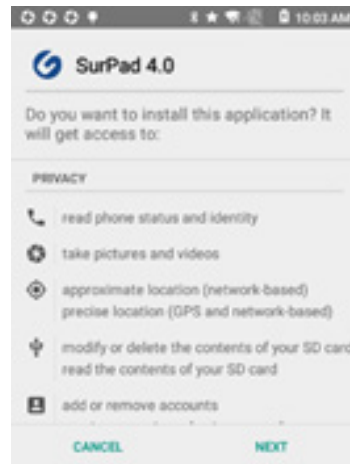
10:03 AM

SurPad 4.0

Do you want to install this application? It will get access to:

PRIVACY

read phone status and identity

take pictures and videos

approximate location (network-based)
precise location (GPS and network-based)

modify or delete the contents of your SD card
read the contents of your SD card

add or remove accounts

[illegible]

CANCEL

NEXT